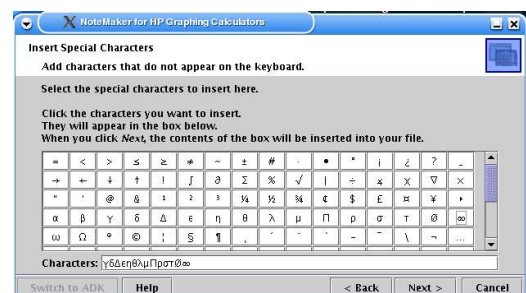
NoteMaker for HP Graphing Calculators

Insert Special Characters

Add characters that do not appear on the keyboard.

Select the special characters to insert here.

Click the characters you want to insert.
They will appear in the box below.
When you click *Next*, the contents of the box will be inserted into your file.

| = | < | > | ≤ | ≥ | ≠ | ~ | ± | # | · | • | ° | ¡ | ¿ | ? | _ |
|---|---|---|---|---|---|---|---|---|---|---|---|---|---|---|---|
| → | ← | ↓ | ↑ | ! | ∫ | ∂ | Σ | % | √ | \| | ÷ | x | χ | ∇ | × |
| " | ' | @ | & | ¹ | ² | ³ | ¼ | ½ | ¾ | ¢ | $ | £ | ¤ | ¥ | • |
| α | β | γ | δ | Δ | ε | η | θ | λ | μ | Π | ρ | σ | τ | Ø | ∞ |
| ω | Ω | ° | © | ¦ | § | ¶ | ¸ | ´ | ¨ | ` | – | ¯ | \ | ¬ | ... |

Characters: γδΔεηθλμΠρστØ∞

Switch to ADK | Help | < Back | Next > | Cancel